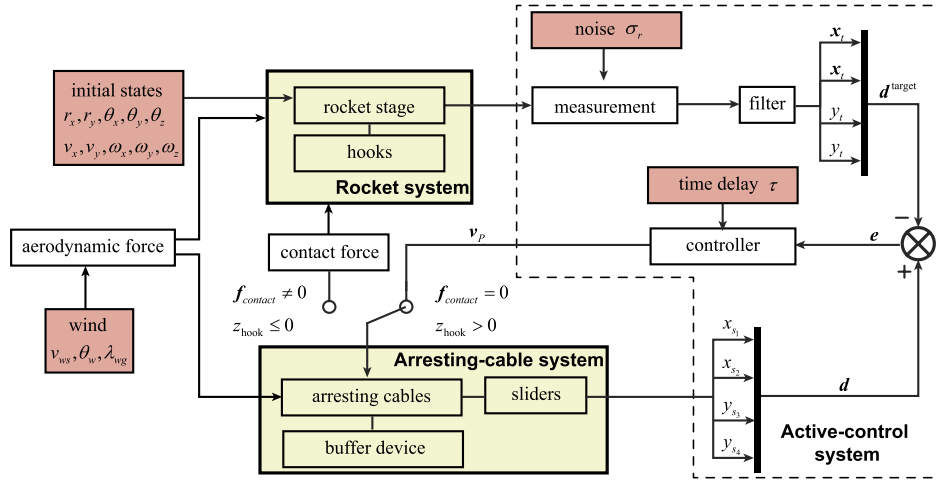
noise $\sigma_r$

$\boldsymbol{x}_t$

$\dot{\boldsymbol{x}}_t$

$\boldsymbol{d}^{\text{target}}$

initial states

$r_x, r_y, \theta_x, \theta_y, \theta_z$

$v_x, v_y, \omega_x, \omega_y, \omega_z$

rocket stage

measurement

filter

$y_t$

$\dot{y}_t$

hooks

Rocket system

time delay $\tau$

aerodynamic force

contact force

$\boldsymbol{v}_P$

controller

$\boldsymbol{e}$

−

+

$\boldsymbol{f}_{contact} \neq 0$

$z_{\text{hook}} \leq 0$

$\boldsymbol{f}_{contact} = 0$

$z_{\text{hook}} > 0$

wind

$v_{ws}, \theta_w, \lambda_{wg}$

Arresting-cable system

$x_{s_1}$

$x_{s_2}$

$y_{s_3}$

$y_{s_4}$

arresting cables

sliders

$\boldsymbol{d}$

buffer device

Active-control system